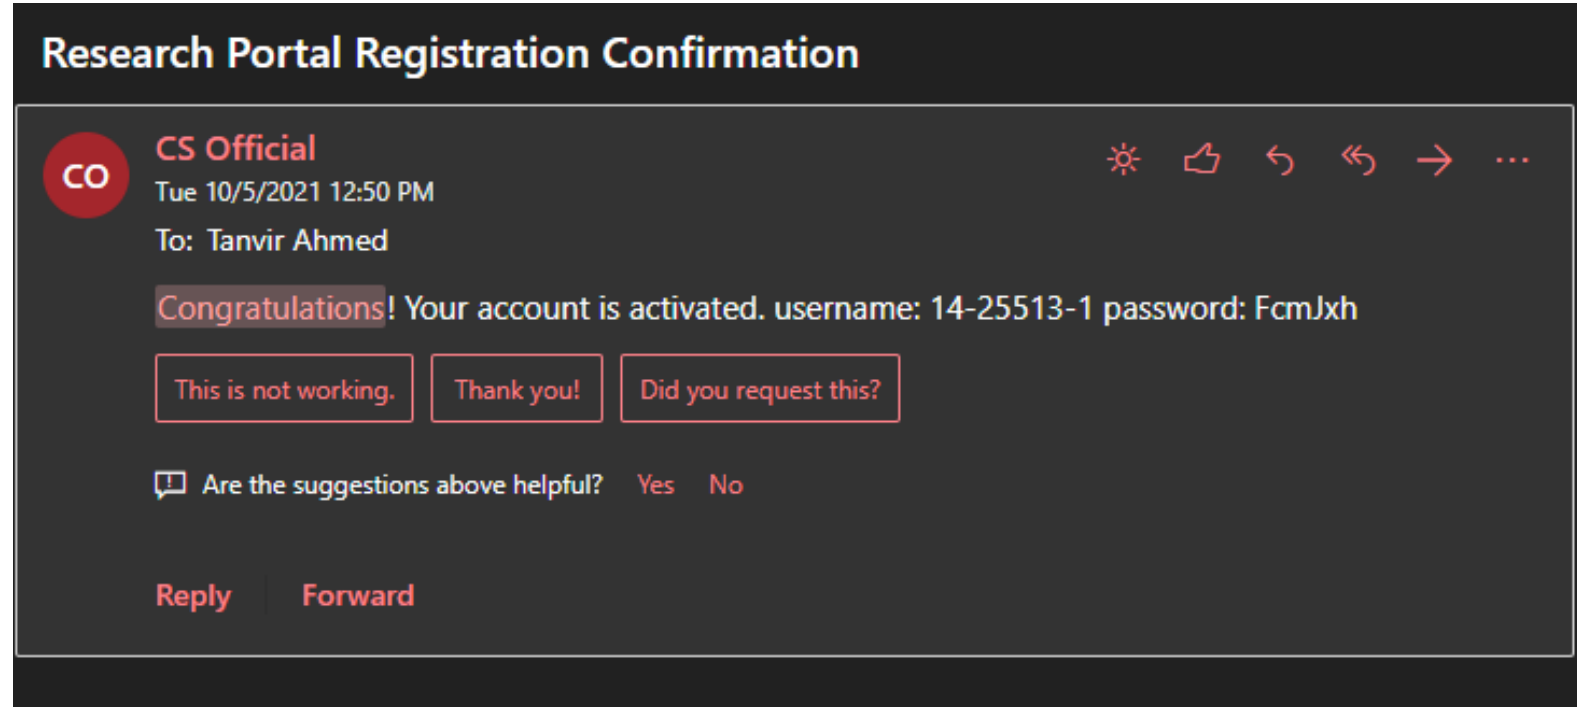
Research Portal Registration Confirmation

CO

CS Official
Tue 10/5/2021 12:50 PM
To: Tanvir Ahmed

Congratulations! Your account is activated. username: 14-25513-1 password: FcmJxh

This is not working.
Thank you!
Did you request this?

Are the suggestions above helpful? Yes No

Reply
Forward